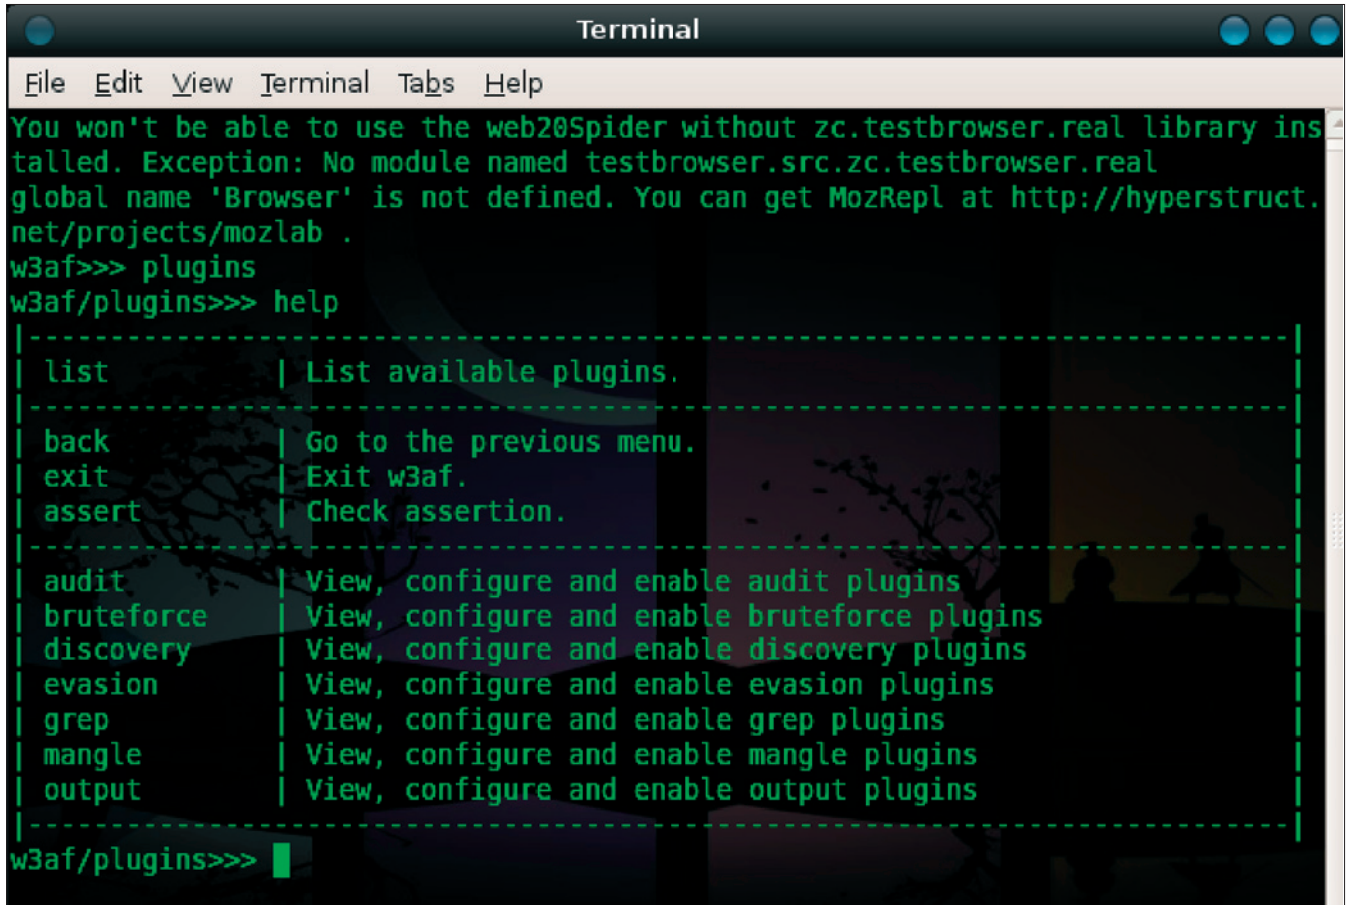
Terminal

File Edit View Terminal Tabs Help

You won't be able to use the web20Spider without zc.testbrowser.real library installed. Exception: No module named testbrowser.src.zc.testbrowser.real
global name 'Browser' is not defined. You can get MozRepl at http://hyperstruct.net/projects/mozlab .
w3af>>> plugins
w3af/plugins>>> help

| list | List available plugins. |
|---|---|
| back | Go to the previous menu. |
| exit | Exit w3af. |
| assert | Check assertion. |
| audit | View, configure and enable audit plugins |
| bruteforce | View, configure and enable bruteforce plugins |
| discovery | View, configure and enable discovery plugins |
| evasion | View, configure and enable evasion plugins |
| grep | View, configure and enable grep plugins |
| mangle | View, configure and enable mangle plugins |
| output | View, configure and enable output plugins |

w3af/plugins>>>